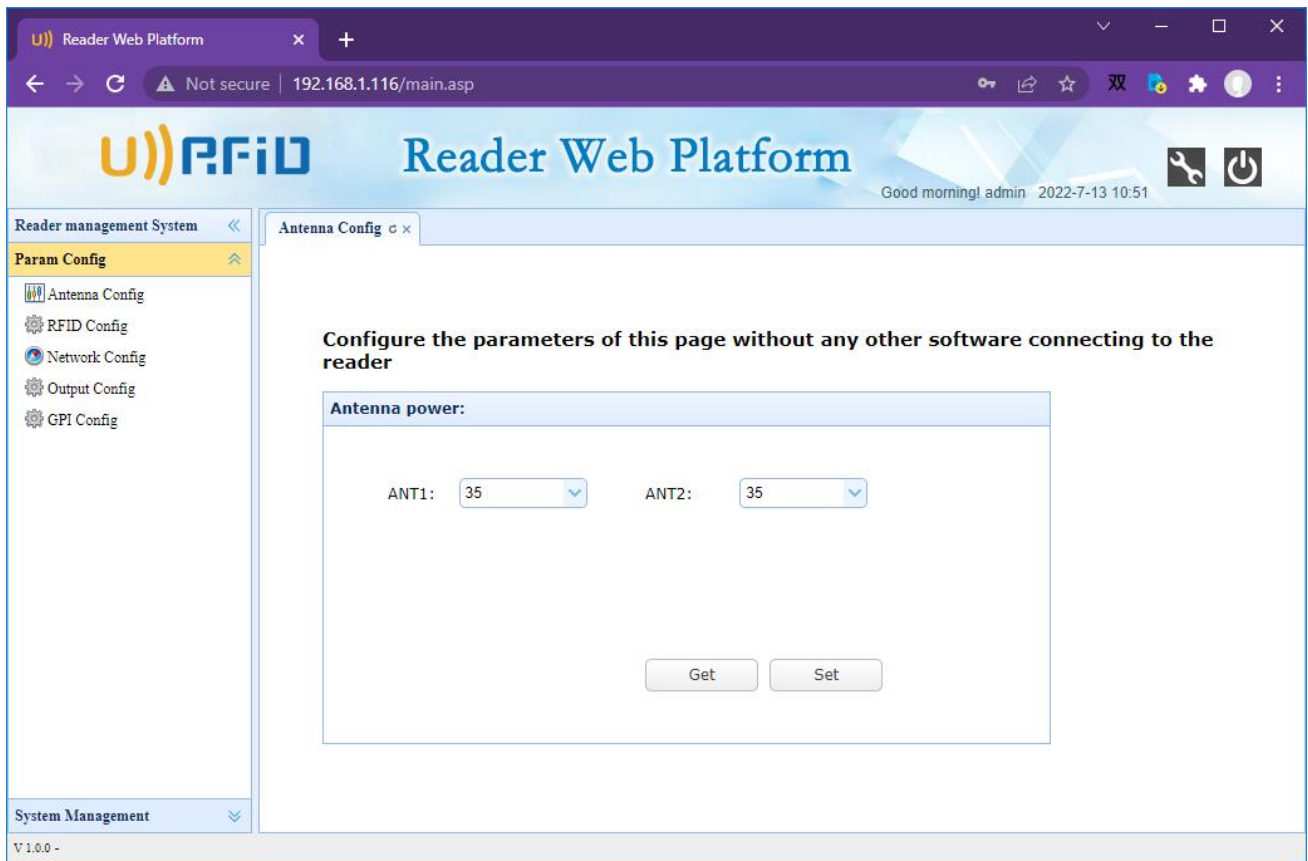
U)) Reader Web Platform ×
+
Not secure | 192.168.1.116/main.asp
双

U))RFID Reader Web Platform
Good morning! admin 2022-7-13 10:51

Reader management System
Param Config
Antenna Config
RFID Config
Network Config
Output Config
GPI Config

Antenna Config

Configure the parameters of this page without any other software connecting to the reader

Antenna power:

ANT1: 35
ANT2: 35

Get
Set

System Management
V 1.0.0 -